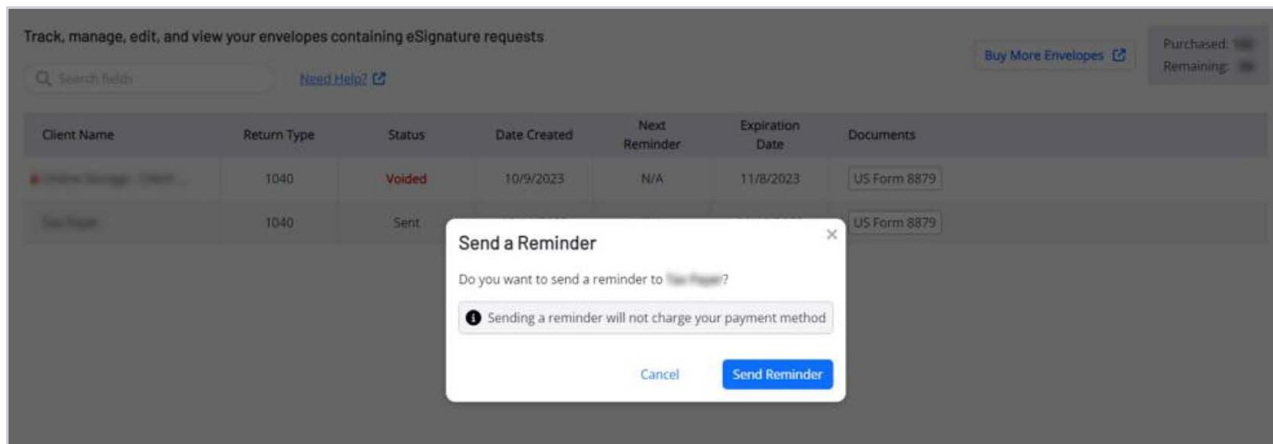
Track, manage, edit, and view your envelopes containing eSignature requests

Search fields

Need Help?

Buy More Envelopes

Purchased: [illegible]
Remaining: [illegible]

| Client Name | Return Type | Status | Date Created | Next Reminder | Expiration Date | Documents |
|---|---|---|---|---|---|---|
| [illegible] | 1040 | Voided | 10/9/2023 | N/A | 11/8/2023 | US Form 8879 |
| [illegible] | 1040 | Sent | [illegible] | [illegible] | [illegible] | US Form 8879 |

Send a Reminder

Do you want to send a reminder to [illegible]?

Sending a reminder will not charge your payment method

Cancel

Send Reminder